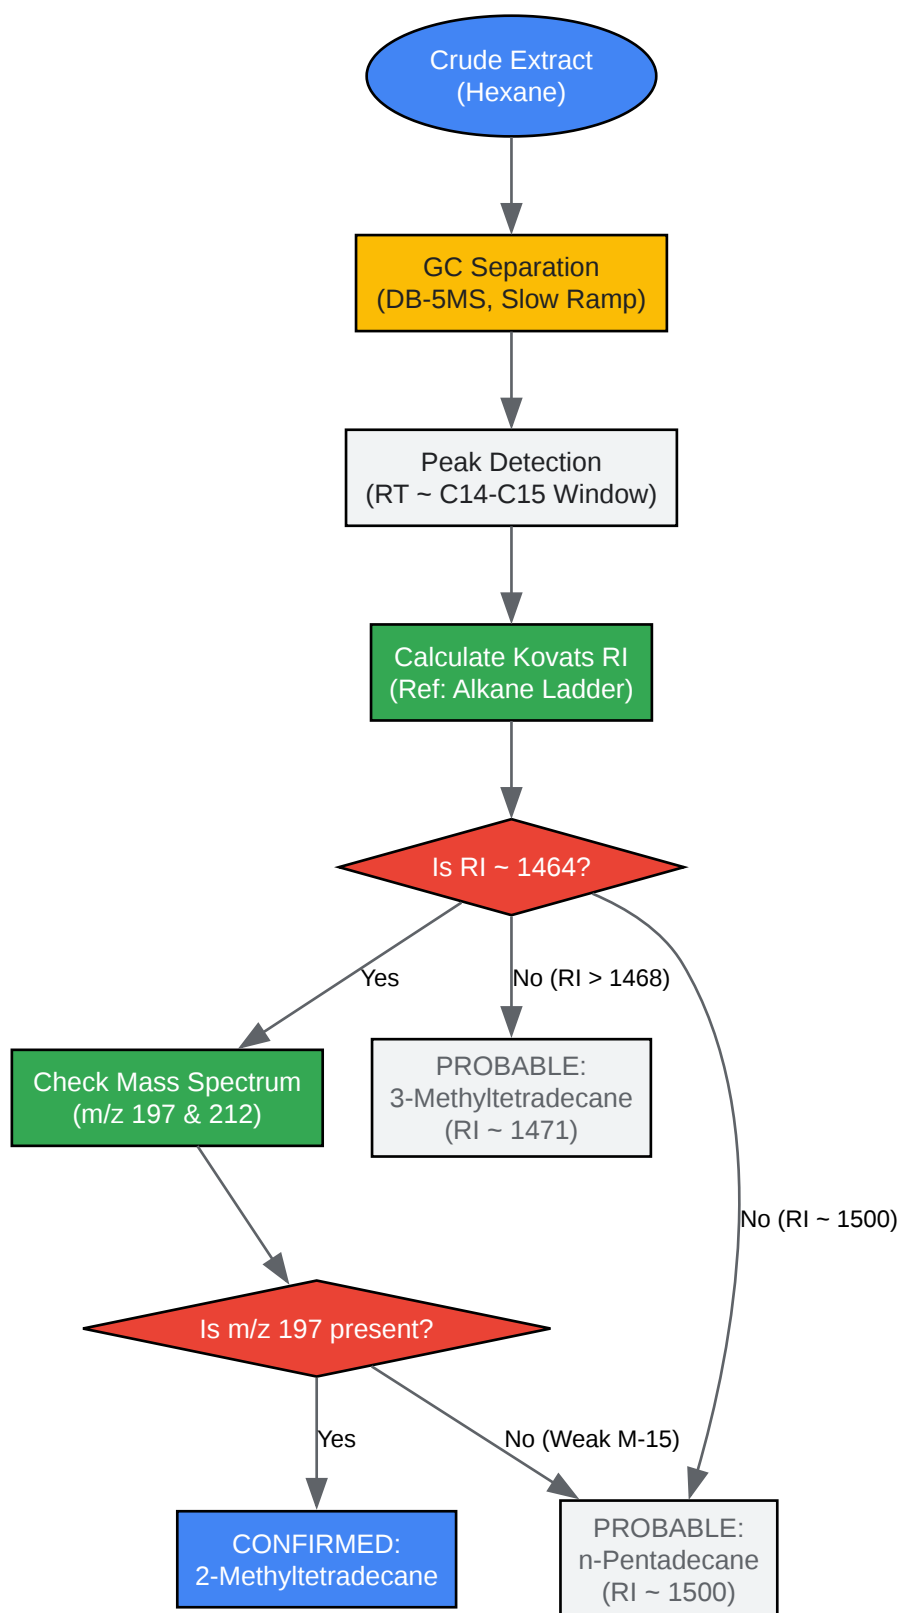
Crude Extract
(Hexane)

GC Separation
(DB-5MS, Slow Ramp)

Peak Detection
(RT ~ C14-C15 Window)

Calculate Kovats RI
(Ref: Alkane Ladder)

Is RI ~ 1464?

Yes

No (RI > 1468)

No (RI ~ 1500)

Check Mass Spectrum
(m/z 197 & 212)

PROBABLE:
3-Methyltetradecane
(RI ~ 1471)

Is m/z 197 present?

Yes

No (Weak M-15)

CONFIRMED:
2-Methyltetradecane

PROBABLE:
n-Pentadecane
(RI ~ 1500)